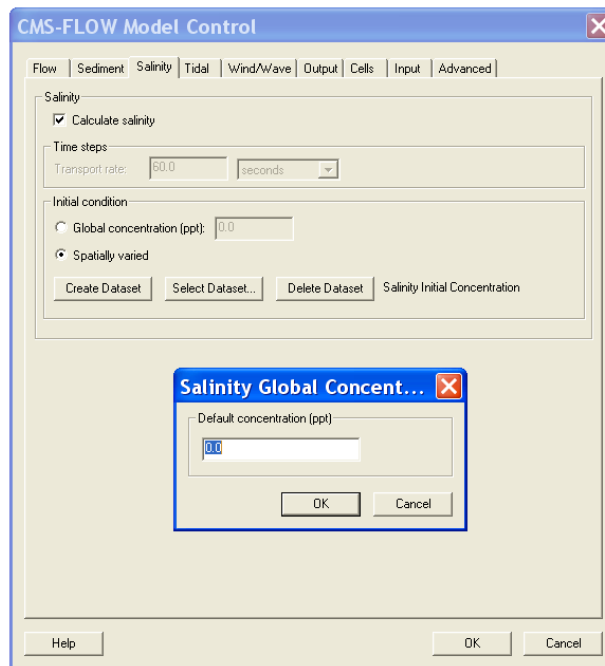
CMS-FLOW Model Control

Flow | Sediment | Salinity | Tidal | Wind/Wave | Output | Cells | Input | Advanced

Salinity
☑ Calculate salinity

Time steps
Transport rate: 60.0 seconds

Initial condition
○ Global concentration (ppt): 0.0
● Spatially varied

Create Dataset | Select Dataset... | Delete Dataset | Salinity Initial Concentration

Salinity Global Concent...

Default concentration (ppt)
0.0

OK | Cancel

Help | OK | Cancel